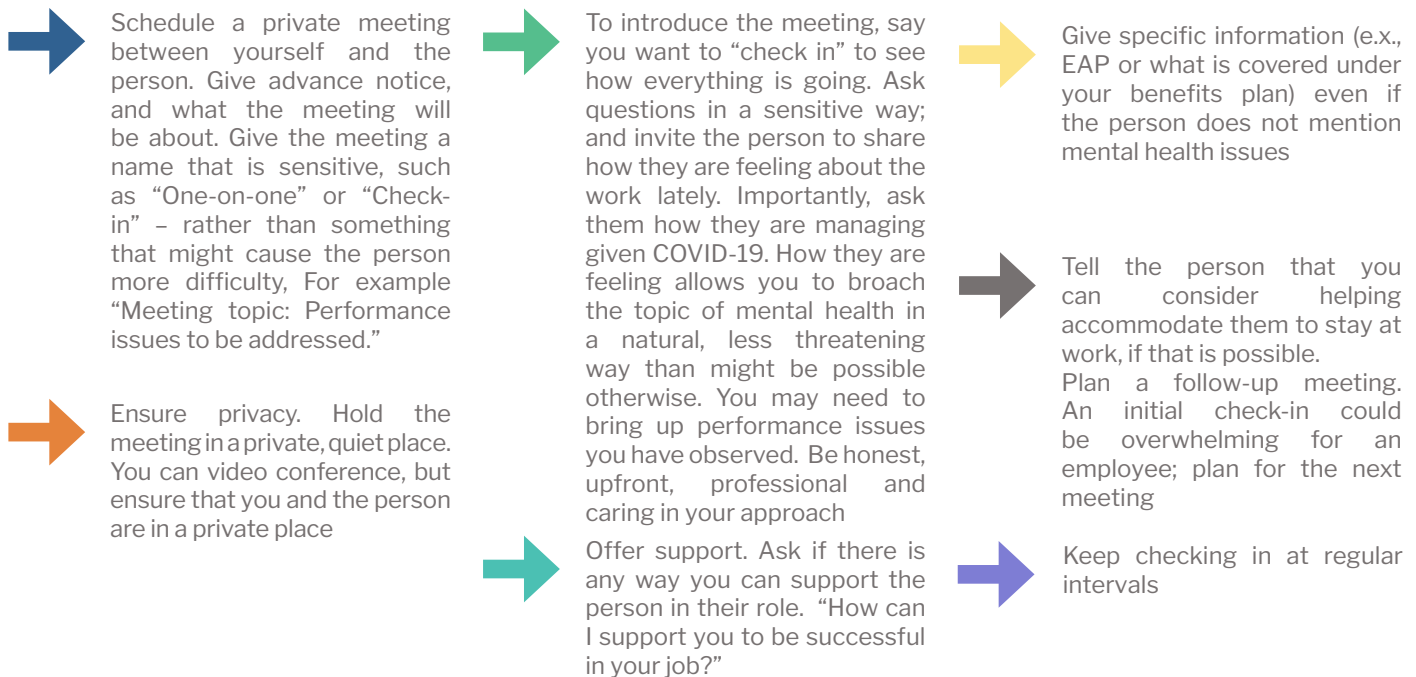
Schedule a private meeting between yourself and the person. Give advance notice, and what the meeting will be about. Give the meeting a name that is sensitive, such as “One-on-one” or “Check-in” – rather than something that might cause the person more difficulty, For example “Meeting topic: Performance issues to be addressed.”

Ensure privacy. Hold the meeting in a private, quiet place. You can video conference, but ensure that you and the person are in a private place

To introduce the meeting, say you want to “check in” to see how everything is going. Ask questions in a sensitive way; and invite the person to share how they are feeling about the work lately. Importantly, ask them how they are managing given COVID-19. How they are feeling allows you to broach the topic of mental health in a natural, less threatening way than might be possible otherwise. You may need to bring up performance issues you have observed. Be honest, upfront, professional and caring in your approach

Offer support. Ask if there is any way you can support the person in their role. “How can I support you to be successful in your job?”

Give specific information (e.x., EAP or what is covered under your benefits plan) even if the person does not mention mental health issues

Tell the person that you can consider helping accommodate them to stay at work, if that is possible.
Plan a follow-up meeting. An initial check-in could be overwhelming for an employee; plan for the next meeting

Keep checking in at regular intervals